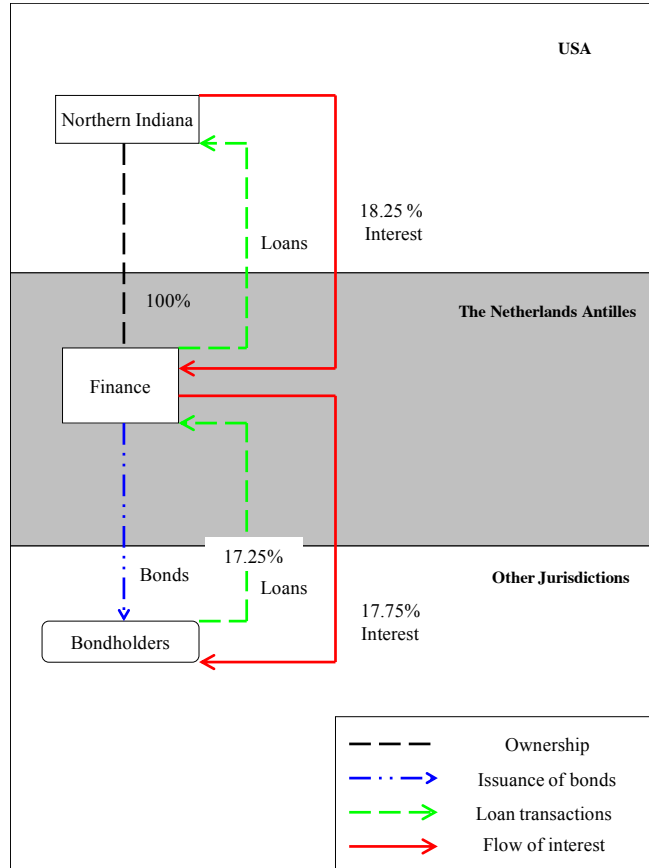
USA

Northern Indiana

18.25 % Interest

Loans

100%

The Netherlands Antilles

Finance

17.25%

Bonds

Loans

Other Jurisdictions

17.75% Interest

Bondholders

Ownership

Issuance of bonds

Loan transactions

Flow of interest